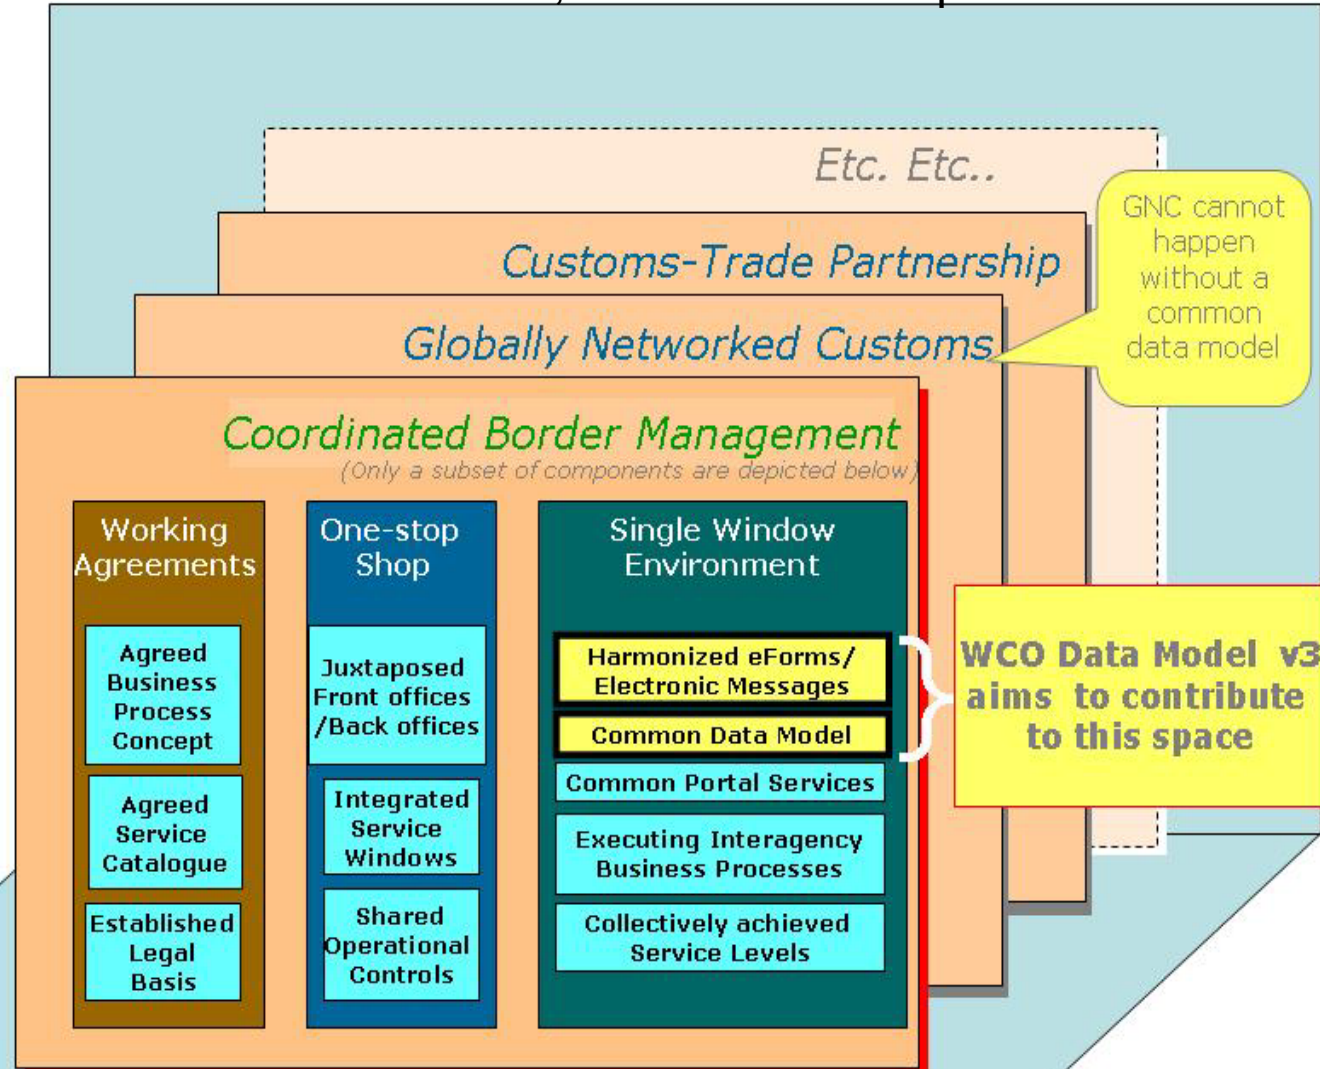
Etc. Etc..

Customs-Trade Partnership

Globally Networked Customs

GNC cannot happen without a common data model

Coordinated Border Management
(Only a subset of components are depicted below)

Working Agreements

Agreed Business Process Concept

Agreed Service Catalogue

Established Legal Basis

One-stop Shop

Juxtaposed Front offices /Back offices

Integrated Service Windows

Shared Operational Controls

Single Window Environment

Harmonized eForms/ Electronic Messages

Common Data Model

Common Portal Services

Executing Interagency Business Processes

Collectively achieved Service Levels

WCO Data Model v3 aims to contribute to this space